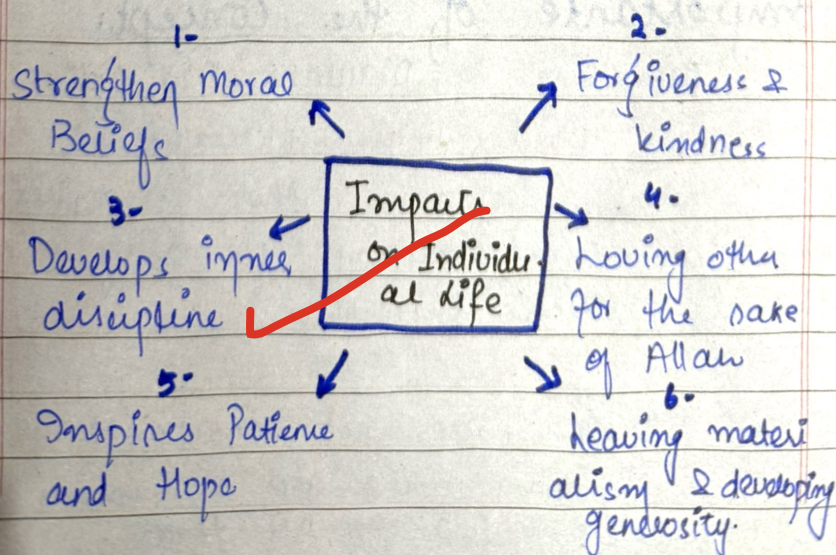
Impacts on Individual Life

1.
Strengthen Moral Beliefs

2.
Forgiveness & kindness

3.
Develops inner discipline

4.
Loving other for the sake of Allah

5.
Inspires Patience and Hope

6.
Leaving materialism & developing generosity.